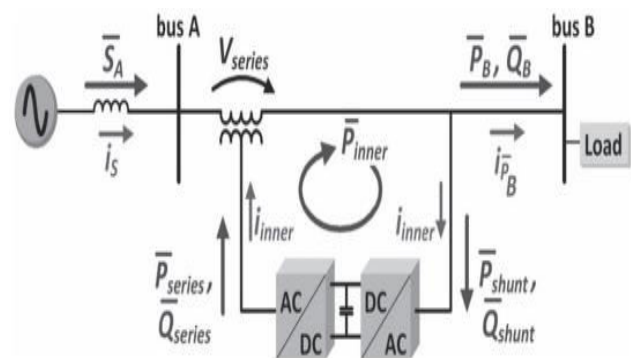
bus A

bus B

$\overline{S}_A$

$\overline{i}_S$

$V_{series}$

$\overline{P}_B$, $\overline{Q}_B$

$\overline{i}_{P_B}$

Load

$\overline{P}_{inner}$

$i_{inner}$

$i_{inner}$

$\overline{P}_{series}$,
$\overline{Q}_{series}$

AC
DC

DC
AC

$\overline{P}_{shunt}$,
$\overline{Q}_{shunt}$